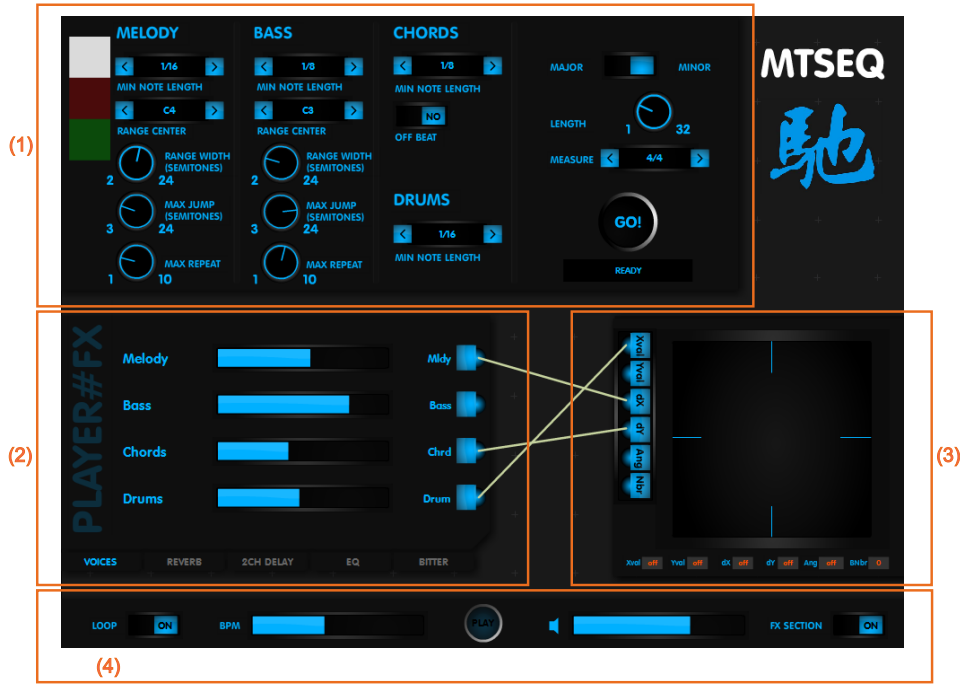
(1)

MELODY
1/16
MIN NOTE LENGTH
C4
RANGE CENTER
RANGE WIDTH (SEMITONES)
2 24
MAX JUMP (SEMITONES)
3 24
MAX REPEAT
1 10

BASS
1/8
MIN NOTE LENGTH
C3
RANGE CENTER
RANGE WIDTH (SEMITONES)
2 24
MAX JUMP (SEMITONES)
3 24
MAX REPEAT
1 10

CHORDS
1/8
MIN NOTE LENGTH
NO
OFF BEAT

DRUMS
1/16
MIN NOTE LENGTH

MAJOR MINOR
LENGTH
1 32
MEASURE 4/4
GO!
READY

MTSEQ
馳

(2)

PLAYER#FX
Melody
Bass
Chords
Drums
Mldy
Bass
Chrd
Drum
VOICES REVERB 2CH DELAY EQ BITTER

(3)

Xval
Yval
dX
dY
Ang
Nbr
Xval off Yval off dX off dY off Ang off BNbr 0

LOOP ON BPM PLAY FX SECTION ON

(4)